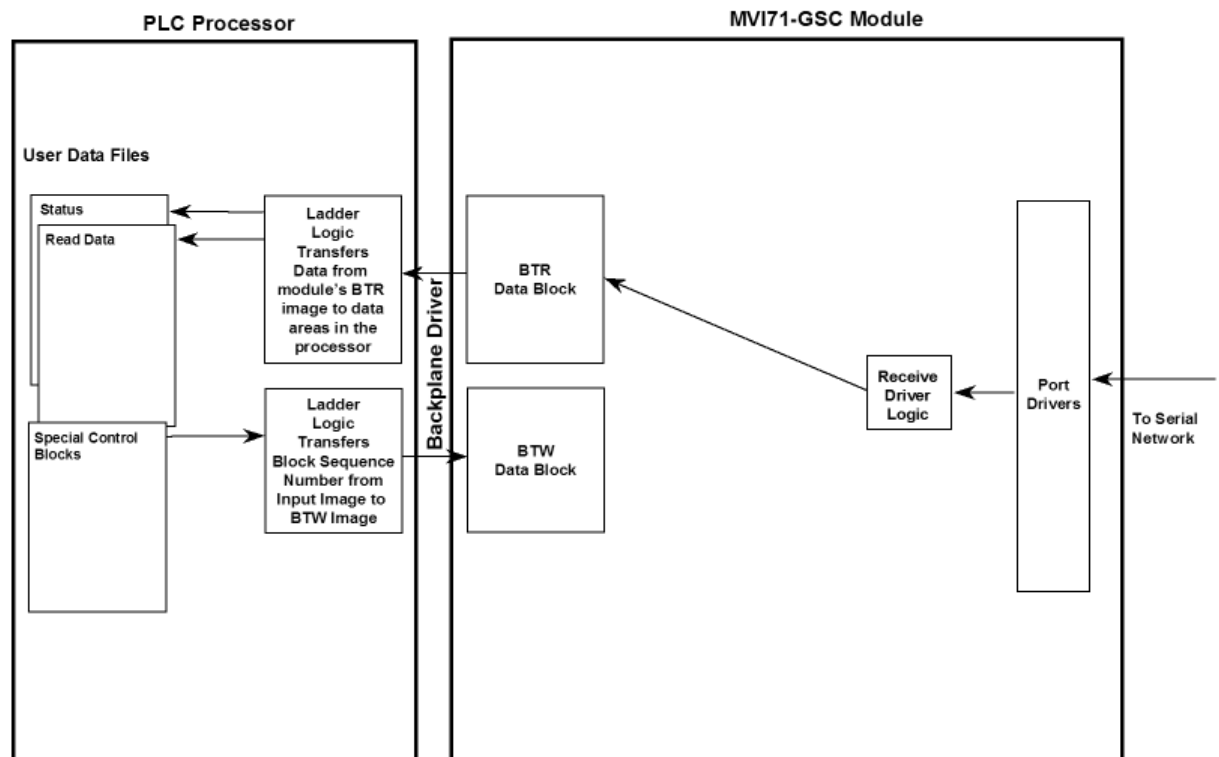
PLC Processor

MVI71-GSC Module

User Data Files

Status

Read Data

Special Control Blocks

Ladder Logic Transfers Data from module's BTR image to data areas in the processor

Ladder Logic Transfers Block Sequence Number from Input Image to BTW Image

Backplane Driver

BTR Data Block

BTW Data Block

Receive Driver Logic

Port Drivers

To Serial Network